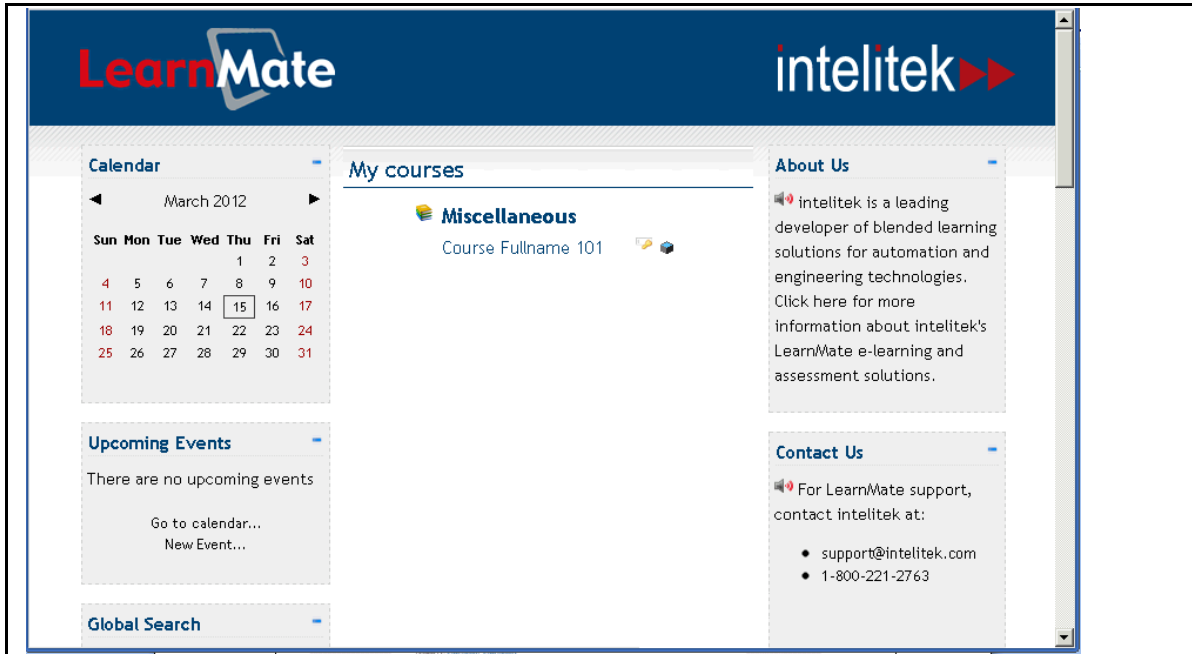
LearnMate

intelitek

Calendar

◄ March 2012 ►

| Sun | Mon | Tue | Wed | Thu | Fri | Sat |
|---|---|---|---|---|---|---|
| | | | | 1 | 2 | 3 |
| 4 | 5 | 6 | 7 | 8 | 9 | 10 |
| 11 | 12 | 13 | 14 | 15 | 16 | 17 |
| 18 | 19 | 20 | 21 | 22 | 23 | 24 |
| 25 | 26 | 27 | 28 | 29 | 30 | 31 |

Upcoming Events

There are no upcoming events

Go to calendar...
New Event...

Global Search

My courses

Miscellaneous

Course Fullname 101

About Us

intelitek is a leading developer of blended learning solutions for automation and engineering technologies. Click here for more information about intelitek's LearnMate e-learning and assessment solutions.

Contact Us

For LearnMate support, contact intelitek at:

• support@intelitek.com
• 1-800-221-2763